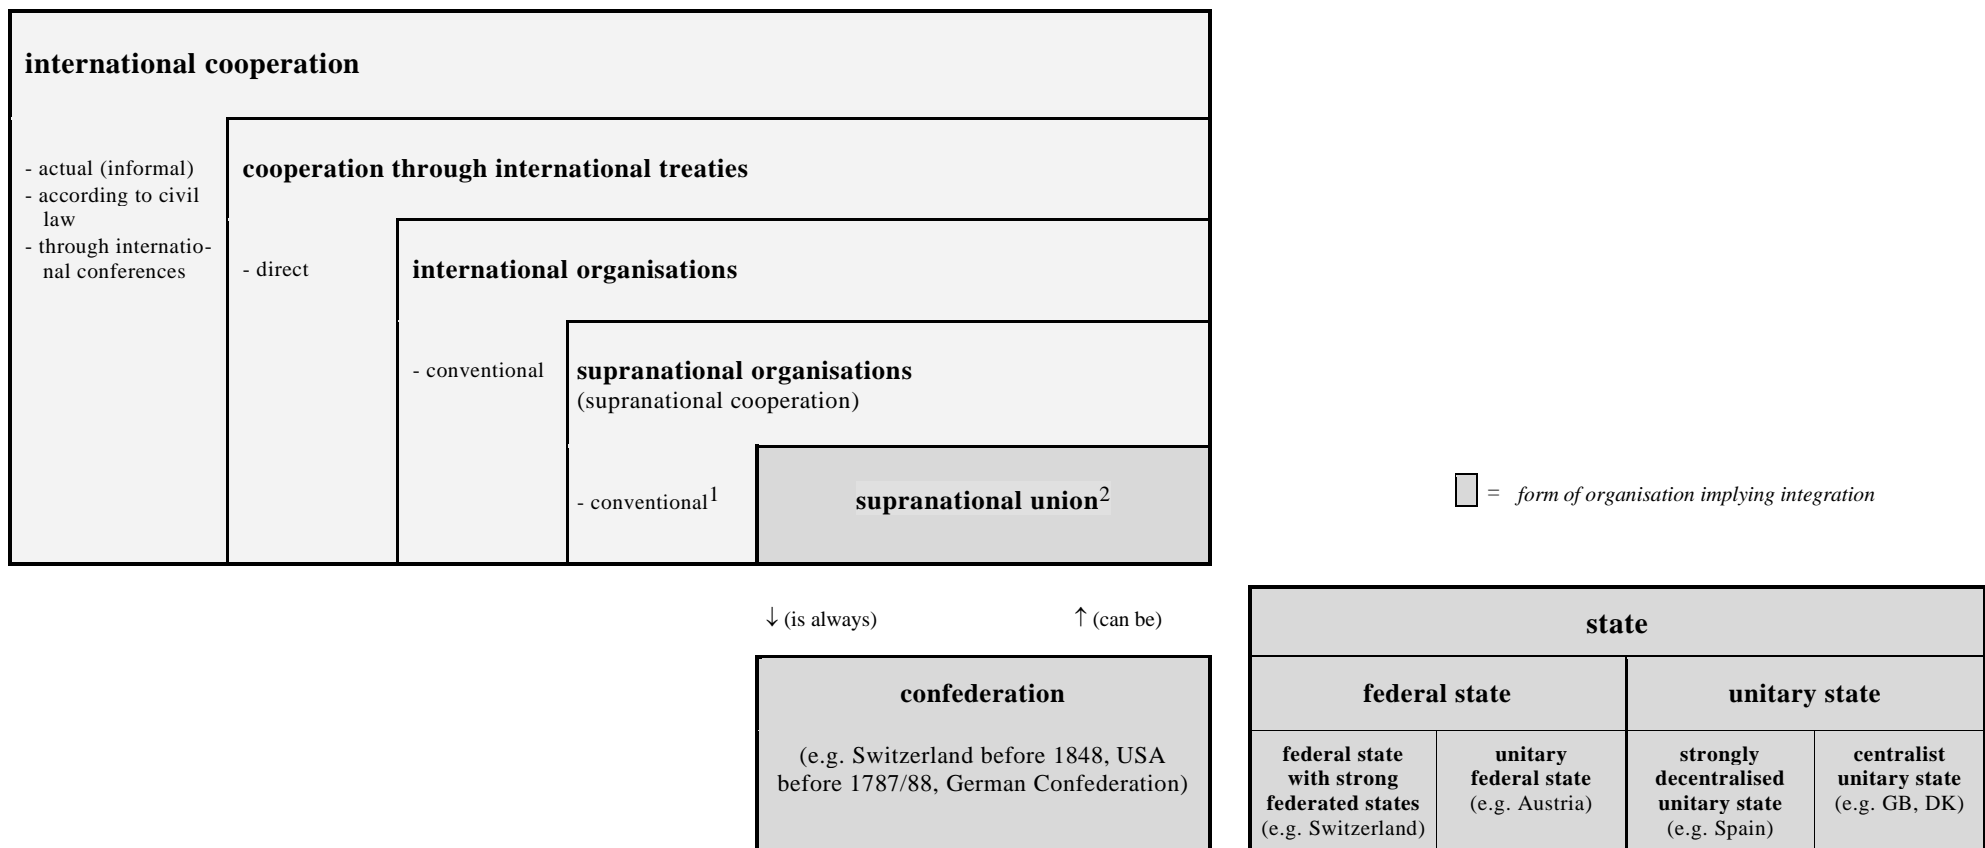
**international cooperation**

- actual (informal)
- according to civil law
- through international conferences

**cooperation through international treaties**

- direct

**international organisations**

- conventional

**supranational organisations**
(supranational cooperation)

- conventional$^1$

**supranational union**$^2$

= *form of organisation implying integration*

↓ (is always) ↑ (can be)

**confederation**

(e.g. Switzerland before 1848, USA before 1787/88, German Confederation)

| **state** | | | |
|---|---|---|---|
| **federal state** | | **unitary state** | |
| **federal state with strong federated states** (e.g. Switzerland) | **unitary federal state** (e.g. Austria) | **strongly decentralised unitary state** (e.g. Spain) | **centralist unitary state** (e.g. GB, DK) |